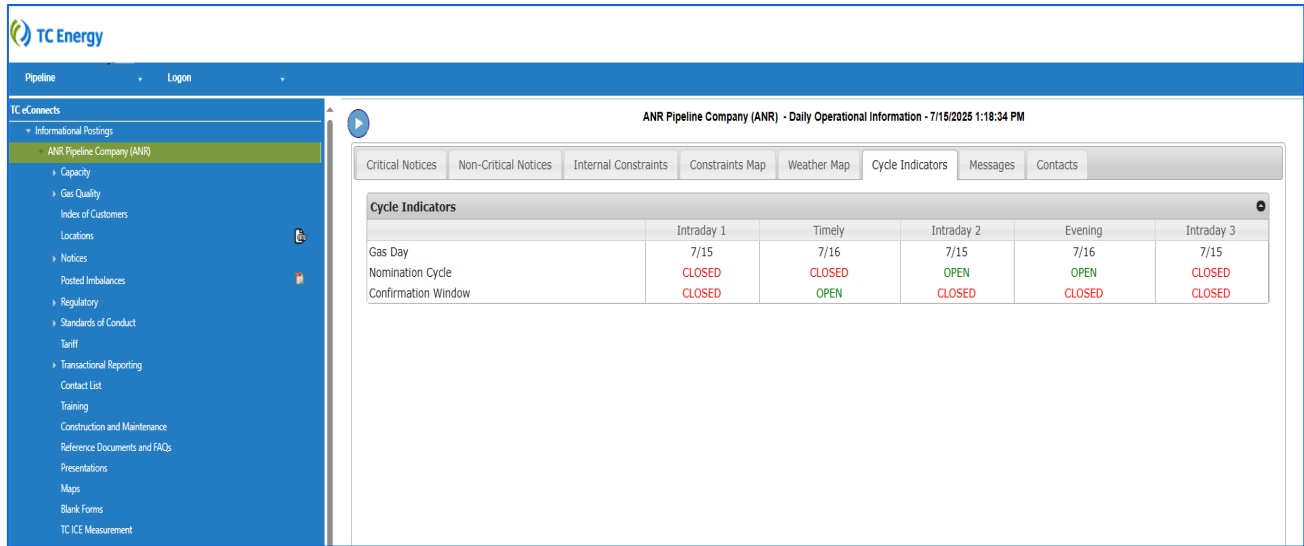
TC Energy

Pipeline Logon

TC eConnects
Informational Postings
ANR Pipeline Company (ANR)
Capacity
Gas Quality
Index of Customers
Locations
Notices
Posted Imbalances
Regulatory
Standards of Conduct
Tariff
Transactional Reporting
Contact List
Training
Construction and Maintenance
Reference Documents and FAQs
Presentations
Maps
Blank Forms
TC ICE Measurement

ANR Pipeline Company (ANR) - Daily Operational Information - 7/15/2025 1:18:34 PM

Critical Notices | Non-Critical Notices | Internal Constraints | Constraints Map | Weather Map | Cycle Indicators | Messages | Contacts

Cycle Indicators

| | Intraday 1 | Timely | Intraday 2 | Evening | Intraday 3 |
|---|---|---|---|---|---|
| Gas Day | 7/15 | 7/16 | 7/15 | 7/16 | 7/15 |
| Nomination Cycle | CLOSED | CLOSED | OPEN | OPEN | CLOSED |
| Confirmation Window | CLOSED | OPEN | CLOSED | CLOSED | CLOSED |